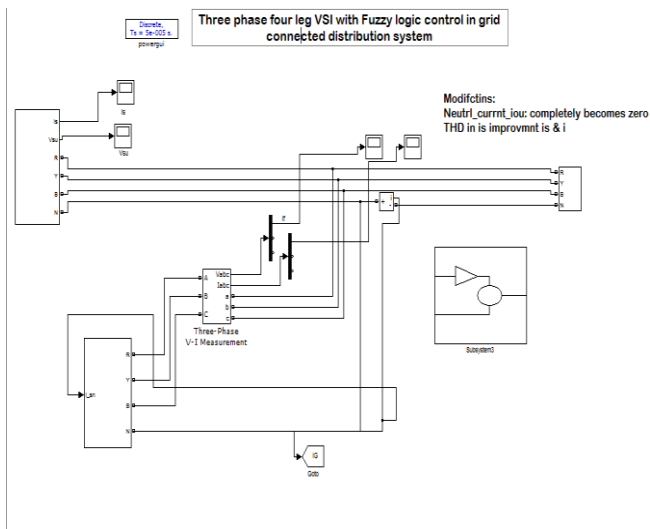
Discrete,
Ts = 5e-005 s.
powergui

Three phase four leg VSI with Fuzzy logic control in grid connected distribution system

Modifctins:
Neutrl_currnt_iou: completely becomes zero
THD in is improvmnt is & i

Is
Vsu
R
Y
B
N
Is
Vsu
If
R
Y
B
N
Vabc
Iabc
A
B
C
a
b
c
Three-Phase
V-I Measurement
Subsystem3
R
Y
B
N
I_sh
IG
Goto